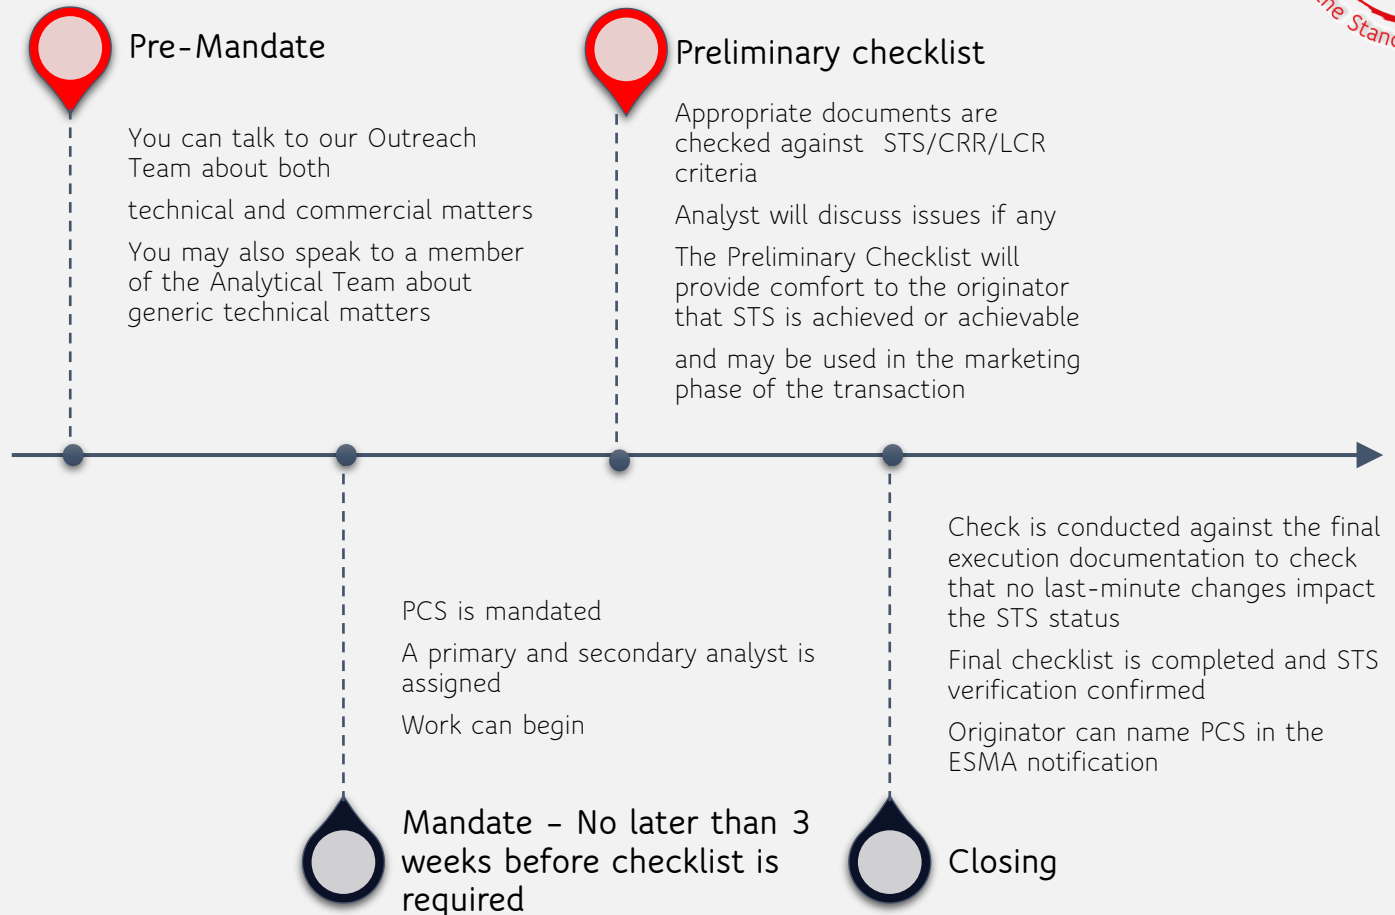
ne Stan

Pre-Mandate

You can talk to our Outreach Team about both

technical and commercial matters

You may also speak to a member of the Analytical Team about generic technical matters

Preliminary checklist

Appropriate documents are checked against STS/CRR/LCR criteria

Analyst will discuss issues if any

The Preliminary Checklist will provide comfort to the originator that STS is achieved or achievable

and may be used in the marketing phase of the transaction

PCS is mandated

A primary and secondary analyst is assigned

Work can begin

Mandate – No later than 3 weeks before checklist is required

Check is conducted against the final execution documentation to check that no last-minute changes impact the STS status

Final checklist is completed and STS verification confirmed

Originator can name PCS in the ESMA notification

Closing